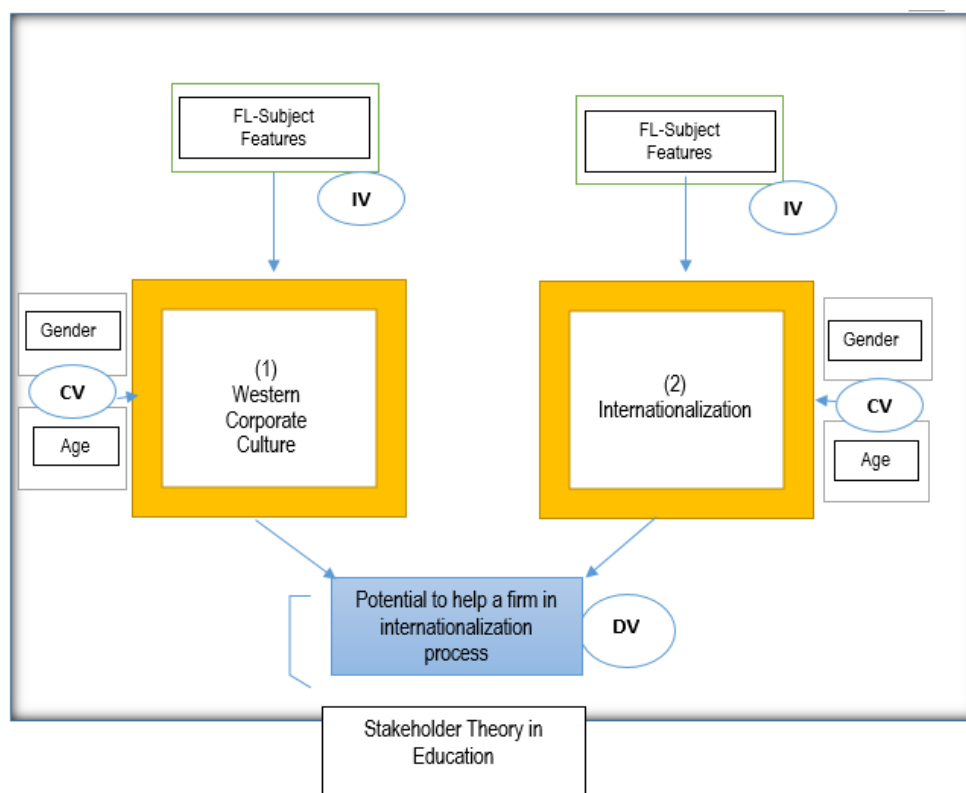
FL-Subject Features

IV

FL-Subject Features

IV

Gender

CV

Age

(1)
Western Corporate Culture

(2)
Internationalization

Gender

CV

Age

Potential to help a firm in internationalization process

DV

Stakeholder Theory in Education